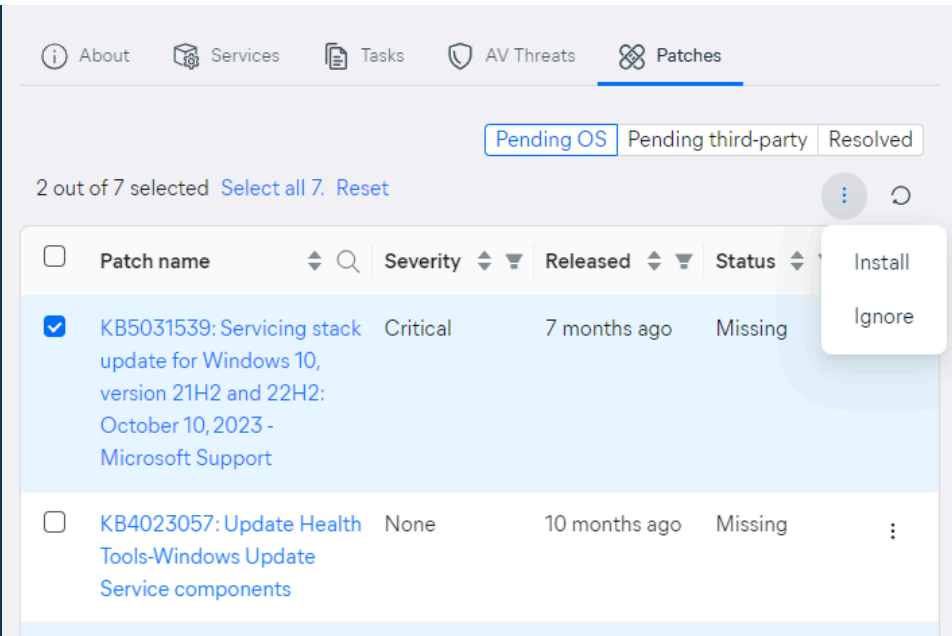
About Services Tasks AV Threats Patches

Pending OS | Pending third-party | Resolved

2 out of 7 selected Select all 7. Reset

Install
Ignore

| Patch name | Severity | Released | Status |
|---|---|---|---|
| KB5031539: Servicing stack update for Windows 10, version 21H2 and 22H2: October 10, 2023 - Microsoft Support | Critical | 7 months ago | Missing |
| KB4023057: Update Health Tools-Windows Update Service components | None | 10 months ago | Missing |